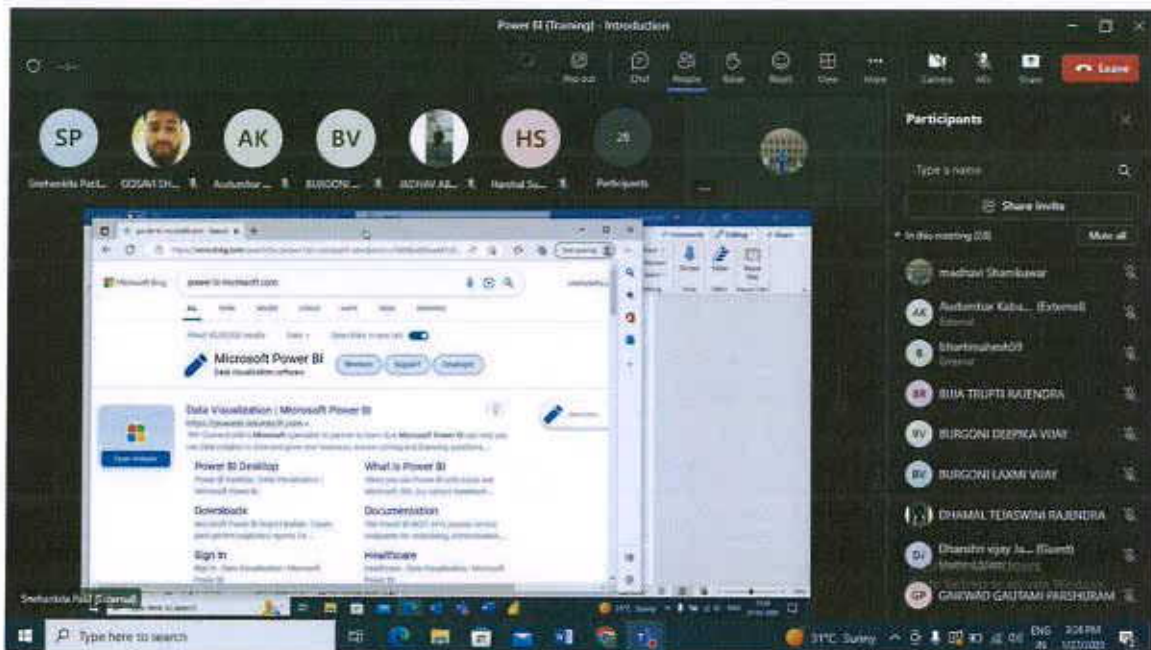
Power BI (Training) - Introduction

Pop out Chat People Raise React View More Camera Mic Share Leave

SP AK BV HS 28

Snehankita Patil... GOSAVI DH... Audumbar ... BURGONI ... JADHAV AB... Harshal Su... Participants

Participants

Type a name

Share invite

In this meeting (28) Mute all

madhavi Shambawar

AK Audumbar Kaba... (External) External

B bhartimahesh09 External

BR BIJJA TRUPTI RAJENDRA

BV BURGONI DEEPIKA VIJAY

BV BURGONI LAXMI VIJAY

DHAMAL TEJASWINI RAJENDRA

DV Dhanshri vijay Ja... (Guest) Unverified

GP GAIKWAD GAUTAMI PARSHURAM

power bi microsoft com

Microsoft Bing

Microsoft Power BI
Data visualization software

Data Visualization | Microsoft Power BI

Power BI Desktop

What is Power BI

Downloads

Documentation

Sign in

Healthcare

Snehankita Patil (External)

Type here to search

31°C Sunny ENG IN 3:24 PM